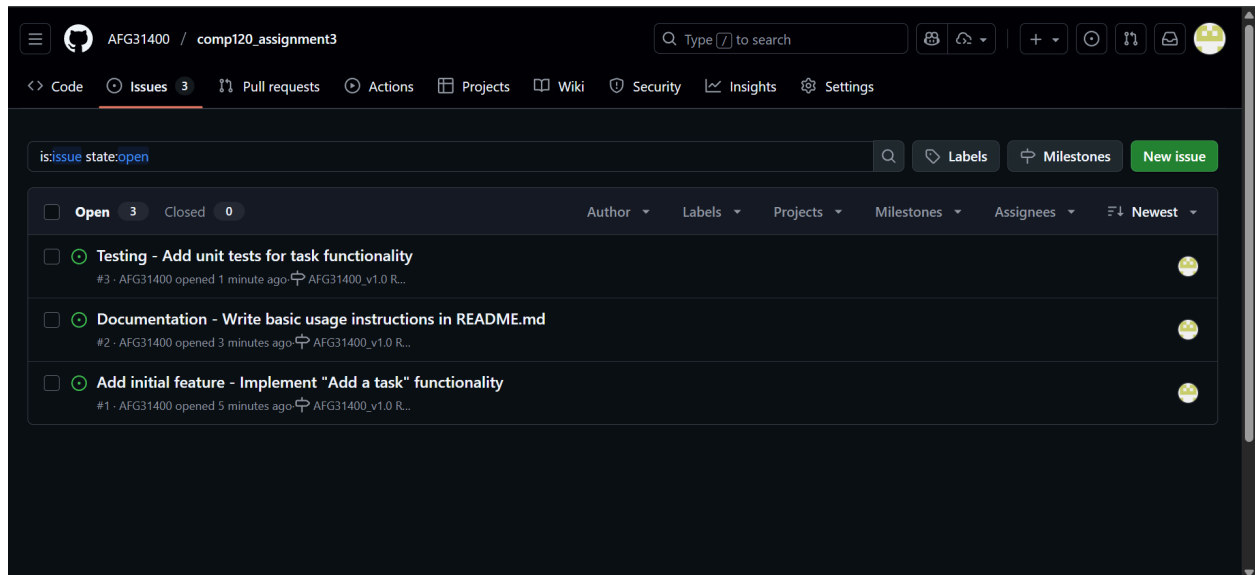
AFG31400 / comp120_assignment3

Type / to search

Code Issues 3 Pull requests Actions Projects Wiki Security Insights Settings

is:issue state:open

Labels Milestones New issue

Open 3 Closed 0

Author Labels Projects Milestones Assignees Newest

Testing - Add unit tests for task functionality
#3 · AFG31400 opened 1 minute ago AFG31400_v1.0 R...

Documentation - Write basic usage instructions in README.md
#2 · AFG31400 opened 3 minutes ago AFG31400_v1.0 R...

Add initial feature - Implement "Add a task" functionality
#1 · AFG31400 opened 5 minutes ago AFG31400_v1.0 R...